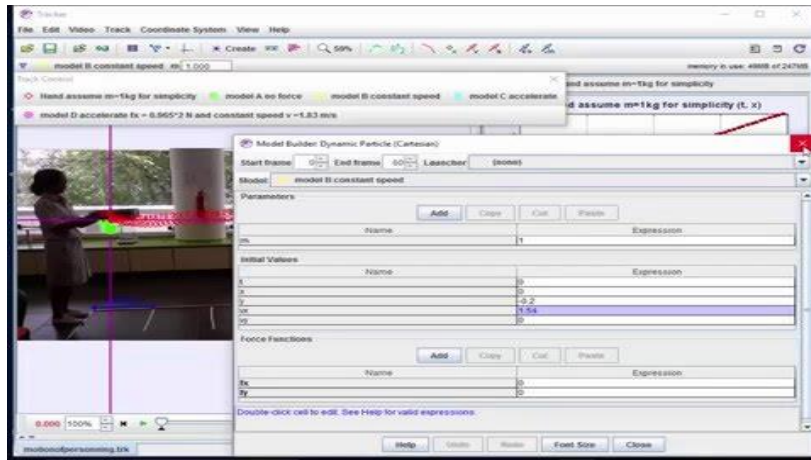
Tracker

File Edit Video Track Coordinate System View Help

Create

model B constant speed m 1.000

memory in use: 498B of 2479B

Track Control

Hand assume m=1kg for simplicity model A no force model B constant speed model C accelerate

model D accelerate fx = 0.065*2 N and constant speed v =1.83 m/s

nd assume m=1kg for simplicity

d assume m=1kg for simplicity (t, x)

Model Builder Dynamic Particle (Cartesian)

Start frame 0 End frame 60 Launcher (none)

Model model B constant speed

Parameters

Add Copy Cut Paste

| Name | Expression |
|---|---|
| m | 1 |

Initial Values

| Name | Expression |
|---|---|
| t | 0 |
| x | 0 |
| y | -0.2 |
| vx | 1.54 |
| vy | 0 |

Force Functions

Add Copy Cut Paste

| Name | Expression |
|---|---|
| fx | 0 |
| fy | 0 |

Double-click cell to edit. See Help for valid expressions.

Help Undo Redo Font Size Close

0.000 100%

motionofpersonning.trk